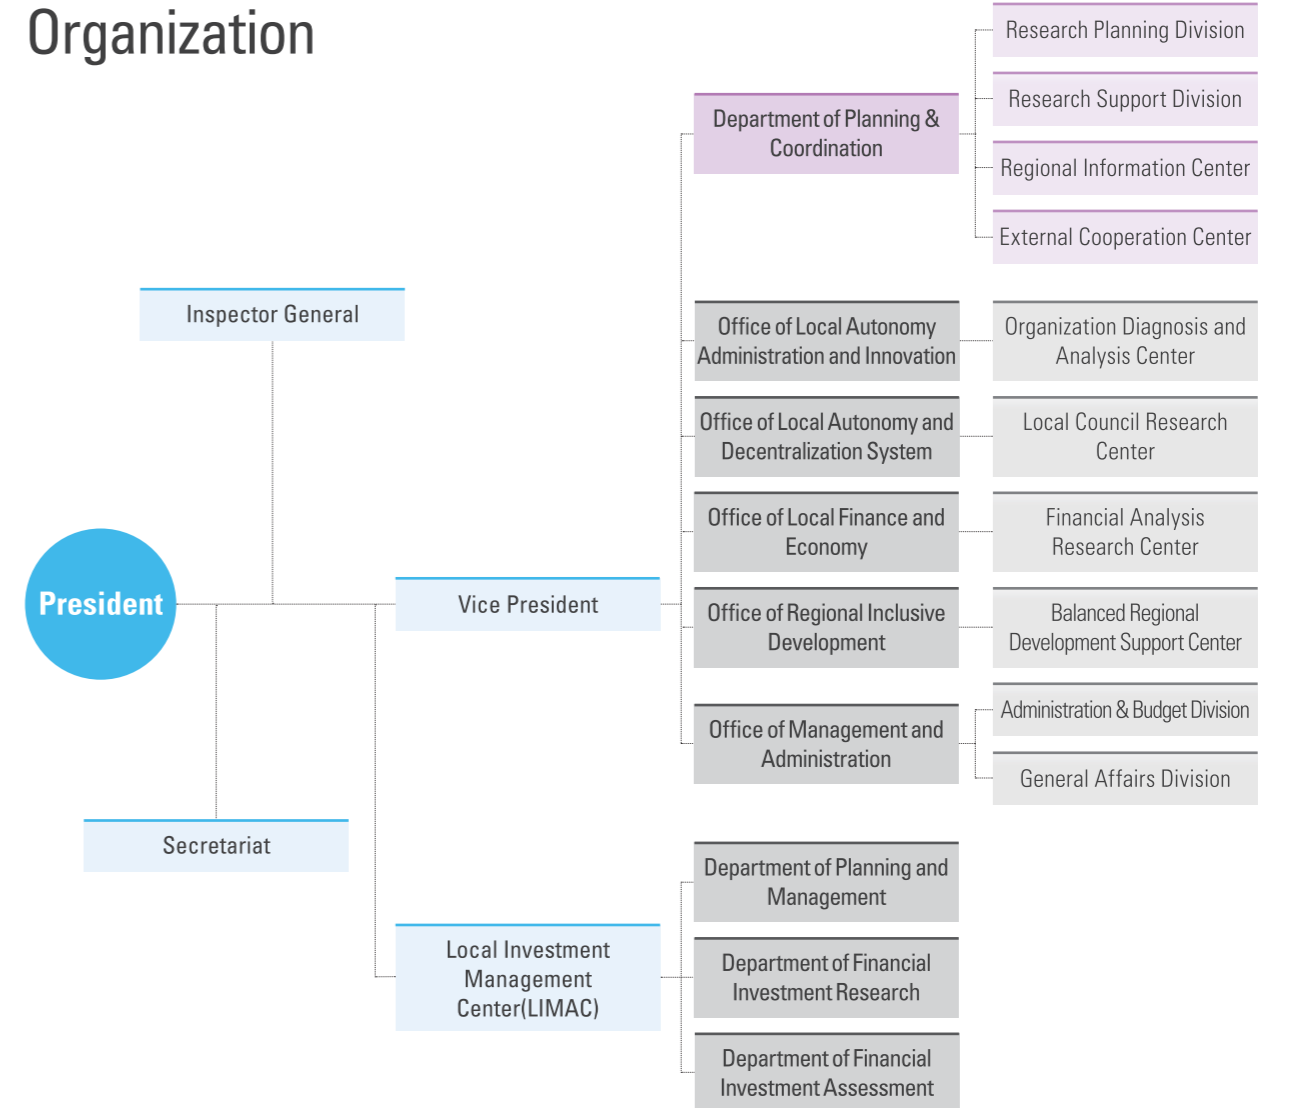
Organization

President

Inspector General

Secretariat

Vice President

Local Investment Management Center(LIMAC)

Department of Planning & Coordination

Research Planning Division

Research Support Division

Regional Information Center

External Cooperation Center

Office of Local Autonomy Administration and Innovation

Organization Diagnosis and Analysis Center

Office of Local Autonomy and Decentralization System

Local Council Research Center

Office of Local Finance and Economy

Financial Analysis Research Center

Office of Regional Inclusive Development

Balanced Regional Development Support Center

Office of Management and Administration

Administration & Budget Division

General Affairs Division

Department of Planning and Management

Department of Financial Investment Research

Department of Financial Investment Assessment